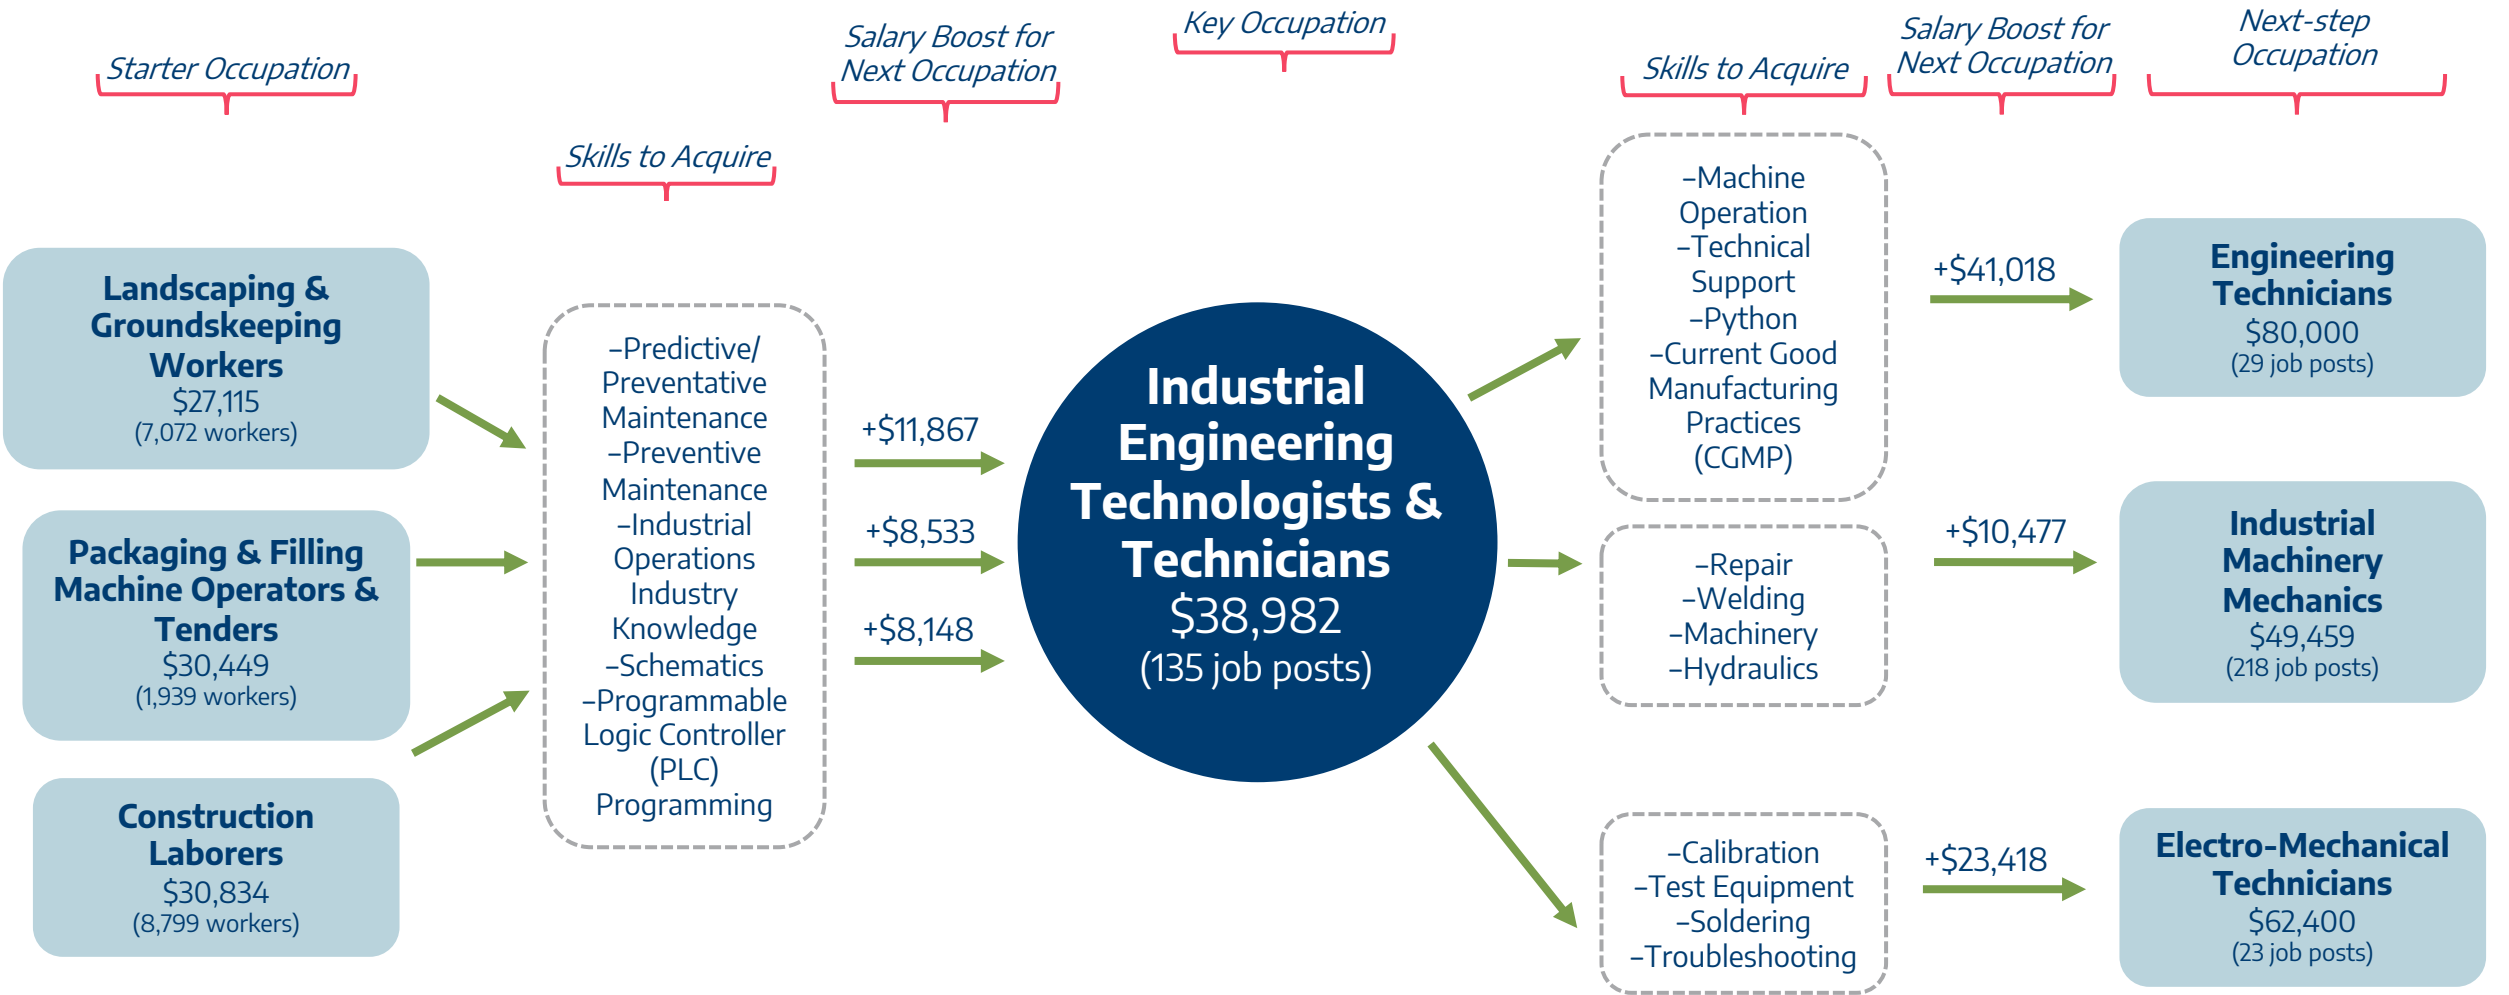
Starter Occupation

Skills to Acquire

Salary Boost for Next Occupation

Key Occupation

Skills to Acquire

Salary Boost for Next Occupation

Next-step Occupation

Landscaping & Groundskeeping Workers
$27,115
(7,072 workers)

Packaging & Filling Machine Operators & Tenders
$30,449
(1,939 workers)

Construction Laborers
$30,834
(8,799 workers)

–Predictive/ Preventative Maintenance
–Preventive Maintenance
–Industrial Operations Industry Knowledge
–Schematics
–Programmable Logic Controller (PLC) Programming

+$11,867

+$8,533

+$8,148

Industrial Engineering Technologists & Technicians
$38,982
(135 job posts)

–Machine Operation
–Technical Support
–Python
–Current Good Manufacturing Practices (CGMP)

+$41,018

Engineering Technicians
$80,000
(29 job posts)

–Repair
–Welding
–Machinery
–Hydraulics

+$10,477

Industrial Machinery Mechanics
$49,459
(218 job posts)

–Calibration
–Test Equipment
–Soldering
–Troubleshooting

+$23,418

Electro-Mechanical Technicians
$62,400
(23 job posts)